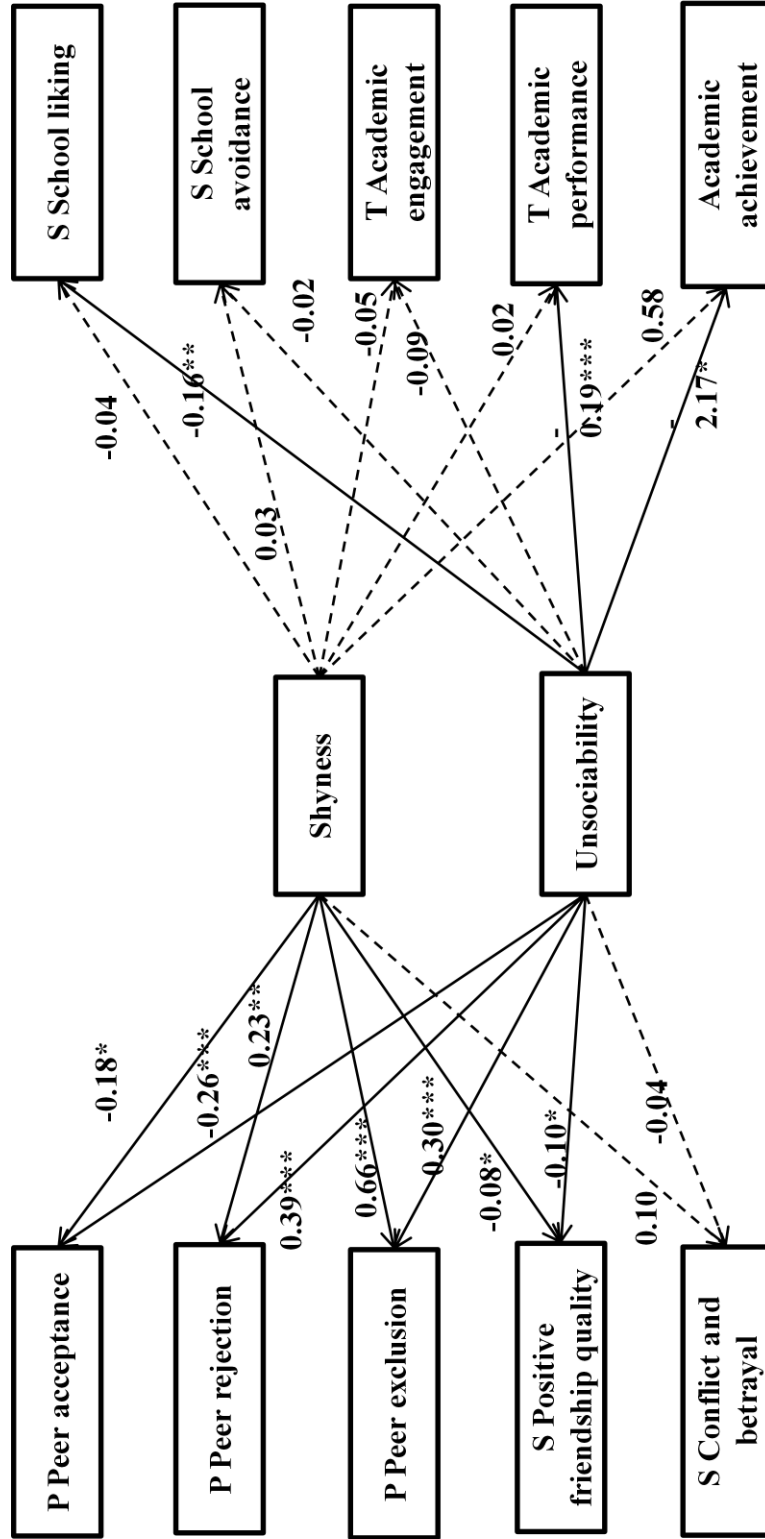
S School liking

S School avoidance

T Academic engagement

T Academic performance

Academic achievement

-0.04

-0.16**

0.03

-0.02

-0.05

-0.09

0.02

0.19***

0.58

2.17*

Shyness

Unsociability

-0.18*

-0.26***

0.23**

0.39***

0.66***

0.30***

-0.08*

-0.10*

-0.04

0.10

P Peer acceptance

P Peer rejection

P Peer exclusion

S Positive friendship quality

S Conflict and betrayal